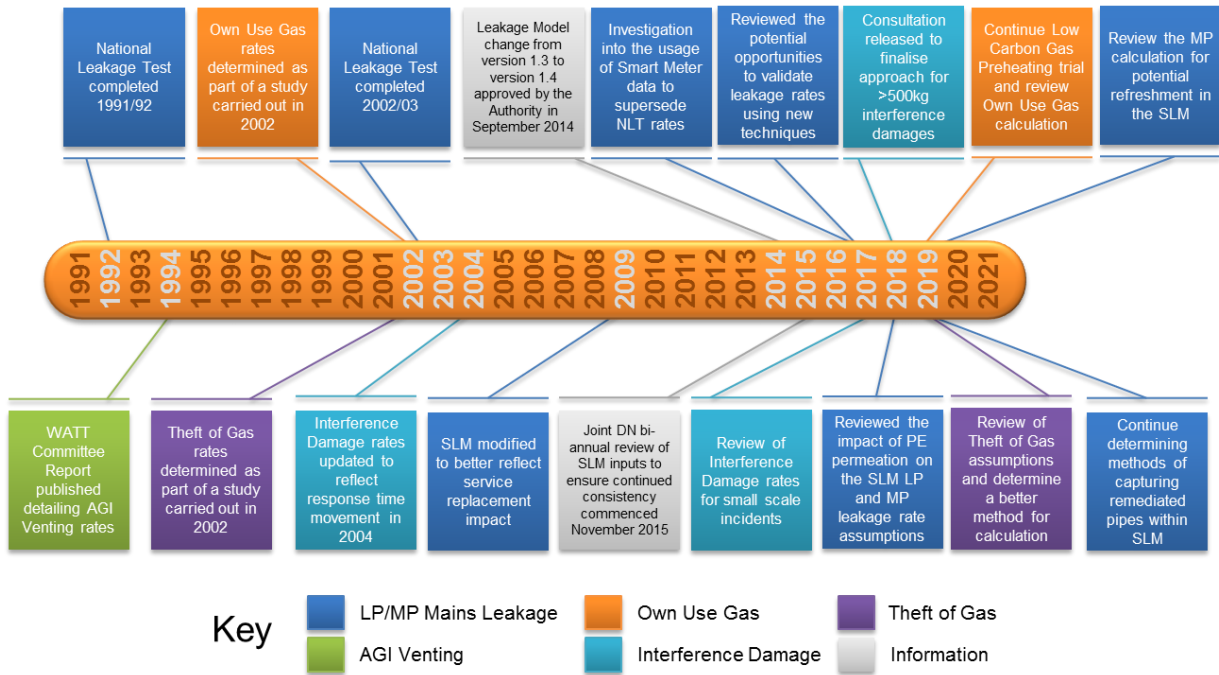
National Leakage Test completed 1991/92

Own Use Gas rates determined as part of a study carried out in 2002

National Leakage Test completed 2002/03

Leakage Model change from version 1.3 to version 1.4 approved by the Authority in September 2014

Investigation into the usage of Smart Meter data to supersede NLT rates

Reviewed the potential opportunities to validate leakage rates using new techniques

Consultation released to finalise approach for >500kg interference damages

Continue Low Carbon Gas Preheating trial and review Own Use Gas calculation

Review the MP calculation for potential refreshment in the SLM

1991 1992 1993 1994 1995 1996 1997 1998 1999 2000 2001 2002 2003 2004 2005 2006 2007 2008 2009 2010 2011 2012 2013 2014 2015 2016 2017 2018 2019 2020 2021

WATT Committee Report published detailing AGI Venting rates

Theft of Gas rates determined as part of a study carried out in 2002

Interference Damage rates updated to reflect response time movement in 2004

SLM modified to better reflect service replacement impact

Joint DN bi-annual review of SLM inputs to ensure continued consistency commenced November 2015

Review of Interference Damage rates for small scale incidents

Reviewed the impact of PE permeation on the SLM LP and MP leakage rate assumptions

Review of Theft of Gas assumptions and determine a better method for calculation

Continue determining methods of capturing remediated pipes within SLM

Key

LP/MP Mains Leakage

Own Use Gas

Theft of Gas

AGI Venting

Interference Damage

Information